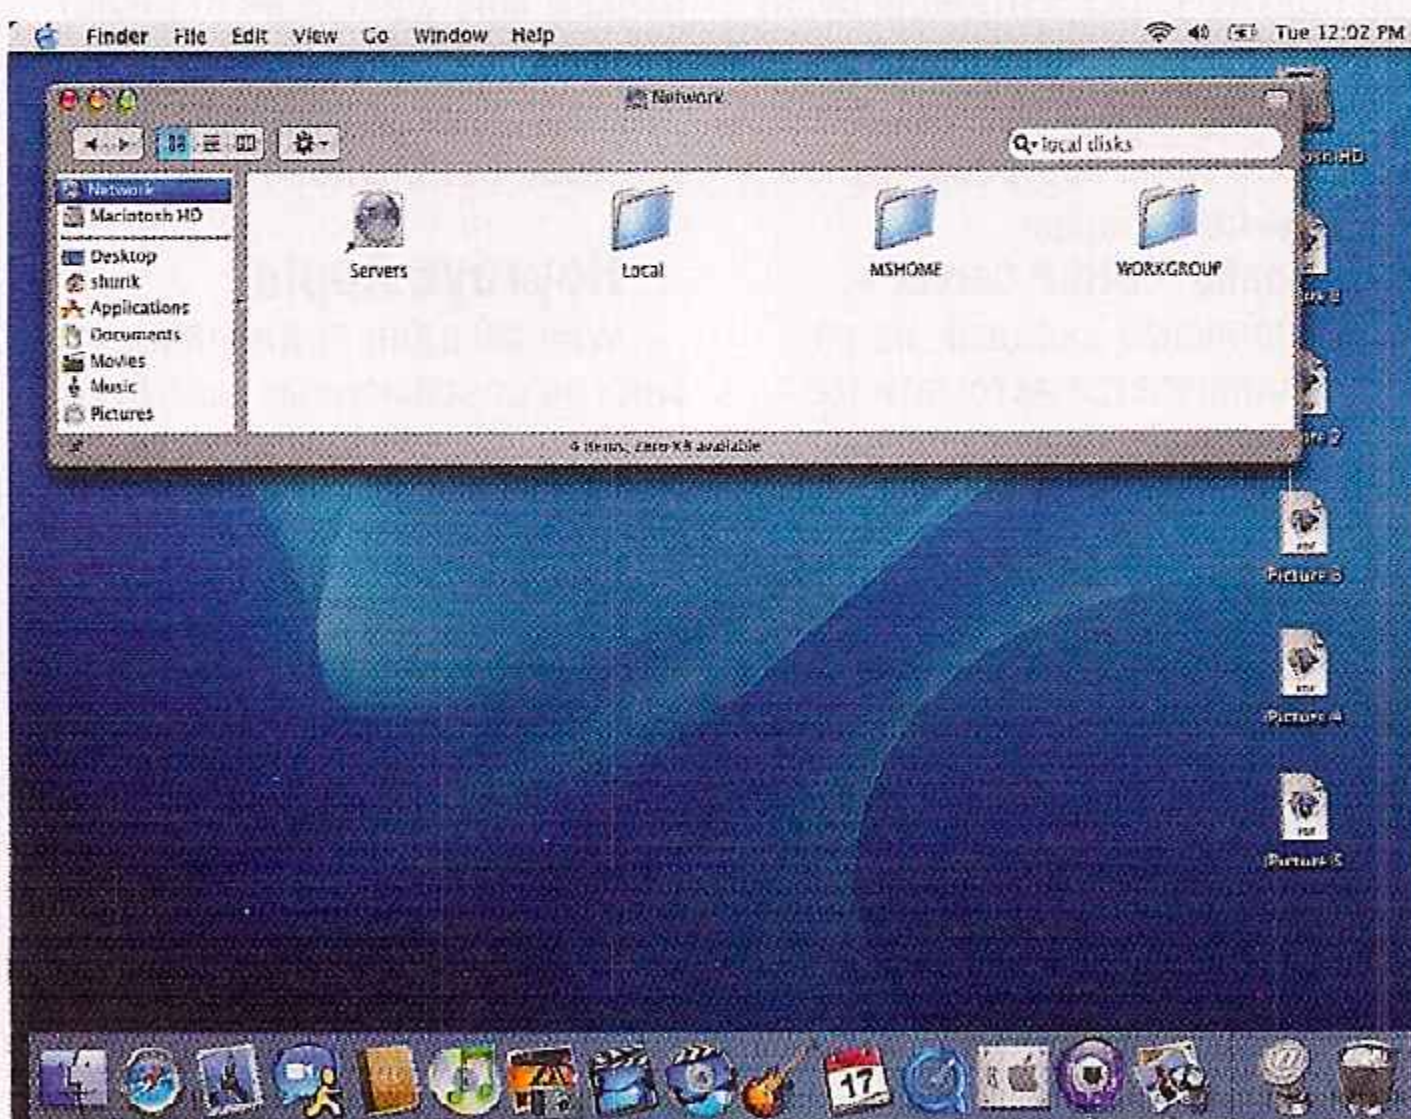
Finder File Edit View Go Window Help

Tue 12:02 PM

Network

local disks

Network
Macintosh HD
Desktop
shurik
Applications
Documents
Movies
Music
Pictures

Servers

Local

MSHOME

WORKGROUP

4 items, zero KB available

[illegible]sh HD

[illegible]

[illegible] 2

Picture 6

Picture 4

Picture 5

17